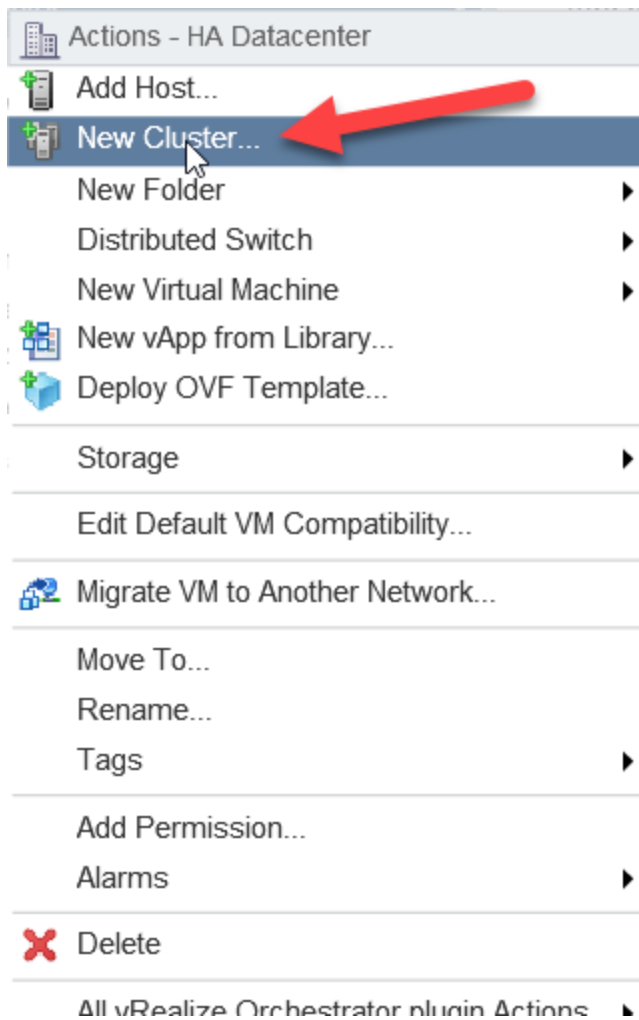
Actions - HA Datacenter
Add Host...
New Cluster...
New Folder
Distributed Switch
New Virtual Machine
New vApp from Library...
Deploy OVF Template...
Storage
Edit Default VM Compatibility...
Migrate VM to Another Network...
Move To...
Rename...
Tags
Add Permission...
Alarms
Delete
All vRealize Orchestrator plugin Actions